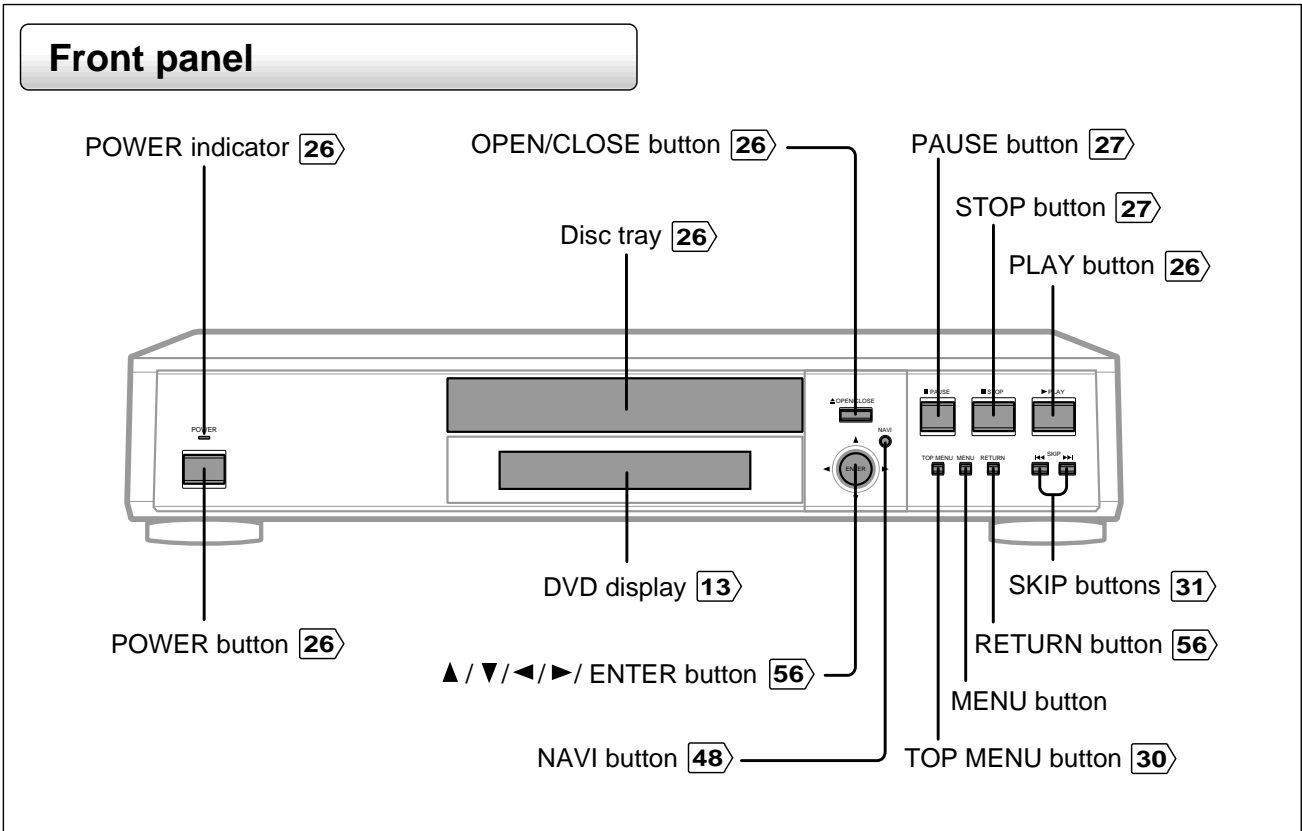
Front panel

POWER indicator 26

OPEN/CLOSE button 26

PAUSE button 27

STOP button 27

Disc tray 26

PLAY button 26

▲OPEN/CLOSE

POWER

NAVI

ENTER

❚❚ PAUSE

■ STOP

► PLAY

TOP MENU MENU RETURN

SKIP

DVD display 13

SKIP buttons 31

POWER button 26

RETURN button 56

▲/▼/◄/►/ ENTER button 56

MENU button

NAVI button 48

TOP MENU button 30